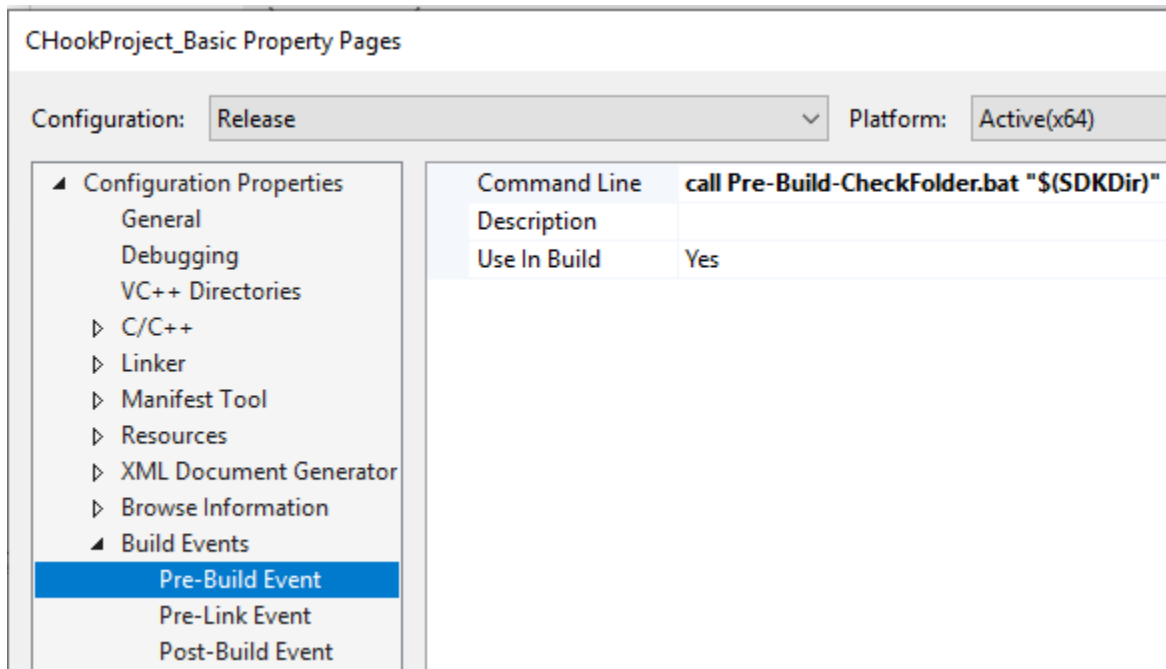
CHookProject_Basic Property Pages

Configuration: Release

Platform: Active(x64)

Configuration Properties
General
Debugging
VC++ Directories
C/C++
Linker
Manifest Tool
Resources
XML Document Generator
Browse Information
Build Events
Pre-Build Event
Pre-Link Event
Post-Build Event

| Command Line | call Pre-Build-CheckFolder.bat "$(SDKDir)" |
|---|---|
| Description | |
| Use In Build | Yes |